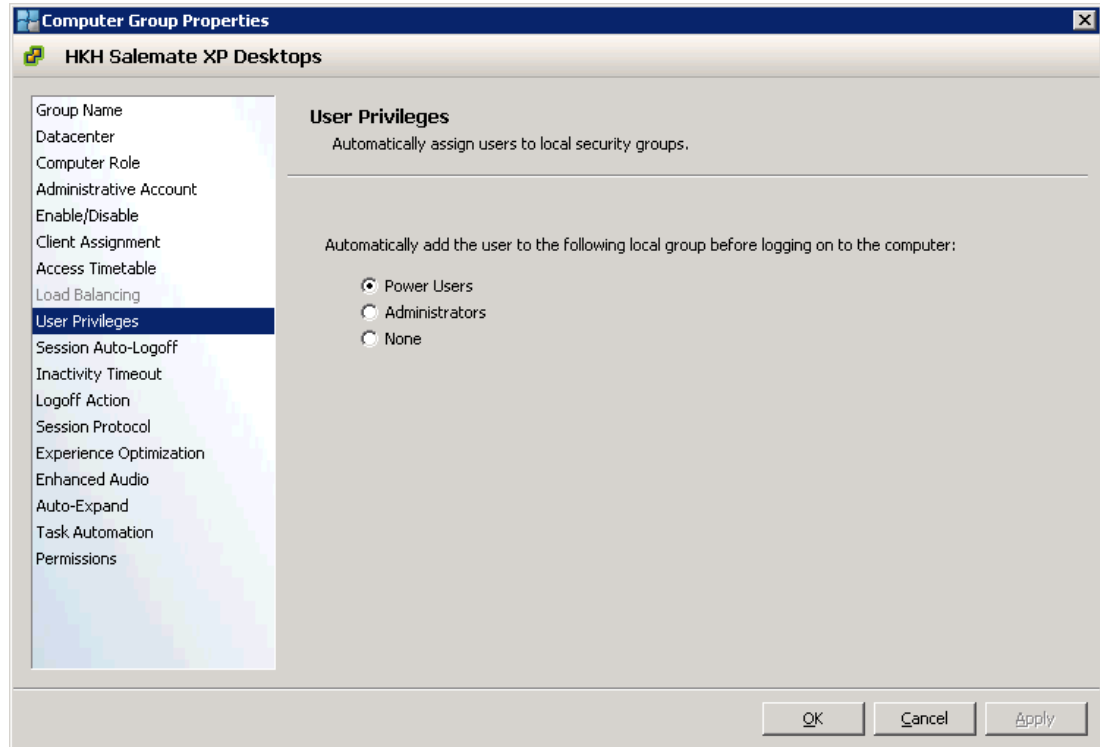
Computer Group Properties

HKH Salemate XP Desktops

Group Name
Datacenter
Computer Role
Administrative Account
Enable/Disable
Client Assignment
Access Timetable
Load Balancing
User Privileges
Session Auto-Logoff
Inactivity Timeout
Logoff Action
Session Protocol
Experience Optimization
Enhanced Audio
Auto-Expand
Task Automation
Permissions

User Privileges
Automatically assign users to local security groups.

Automatically add the user to the following local group before logging on to the computer:

Power Users
Administrators
None

OK
Cancel
Apply